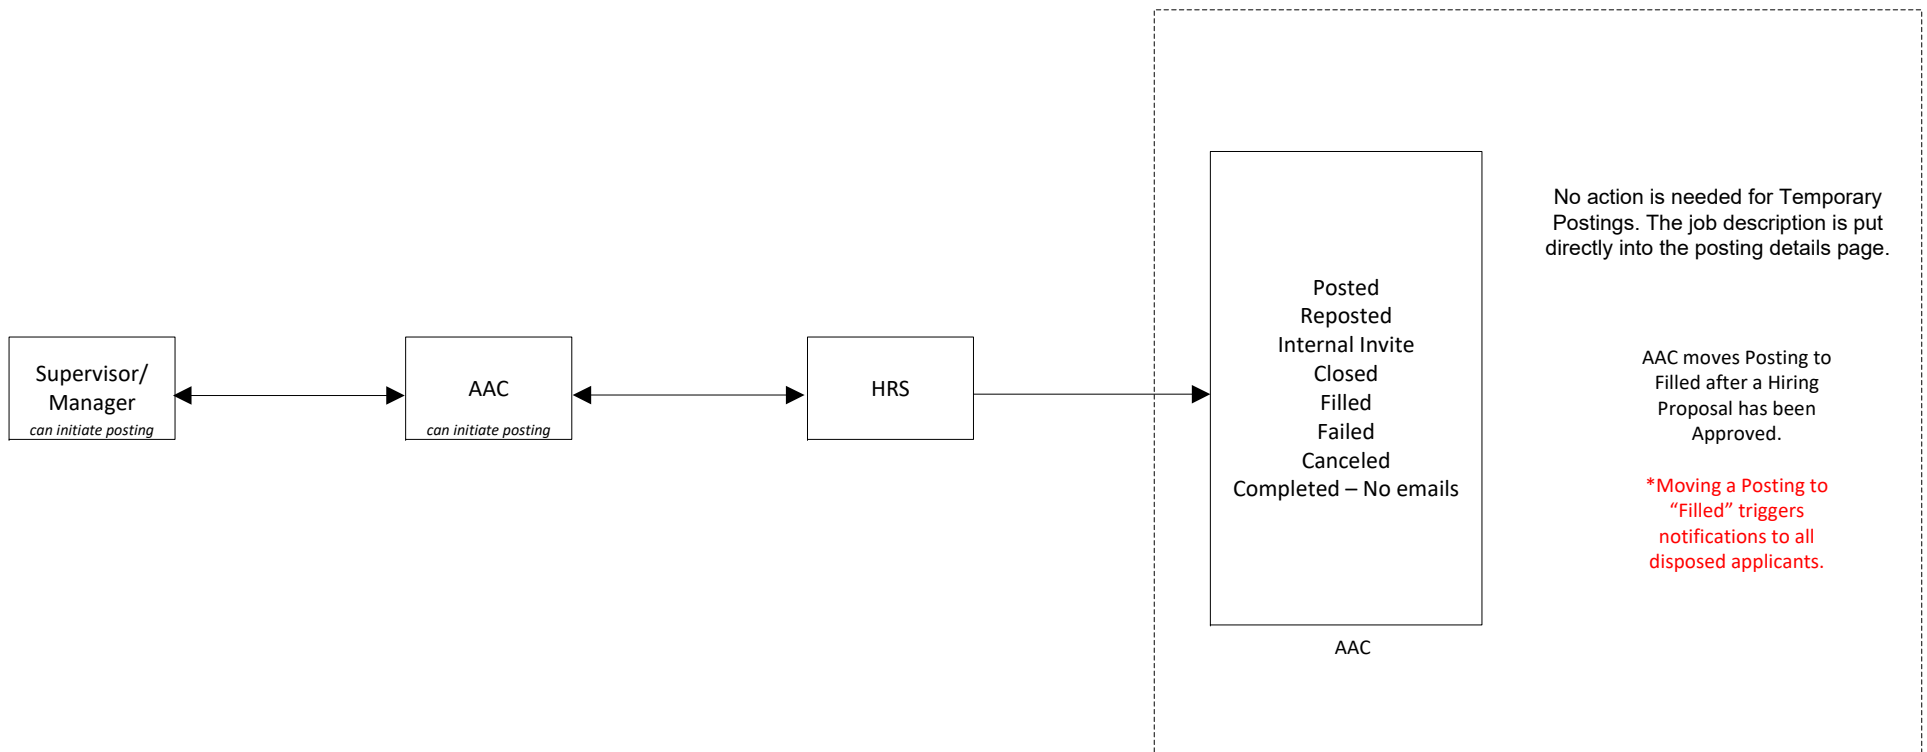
Supervisor/
Manager
*can initiate posting*

AAC
*can initiate posting*

HRS

Posted
Reposted
Internal Invite
Closed
Filled
Failed
Canceled
Completed – No emails

AAC

No action is needed for Temporary Postings. The job description is put directly into the posting details page.

AAC moves Posting to Filled after a Hiring Proposal has been Approved.

*Moving a Posting to “Filled” triggers notifications to all disposed applicants.